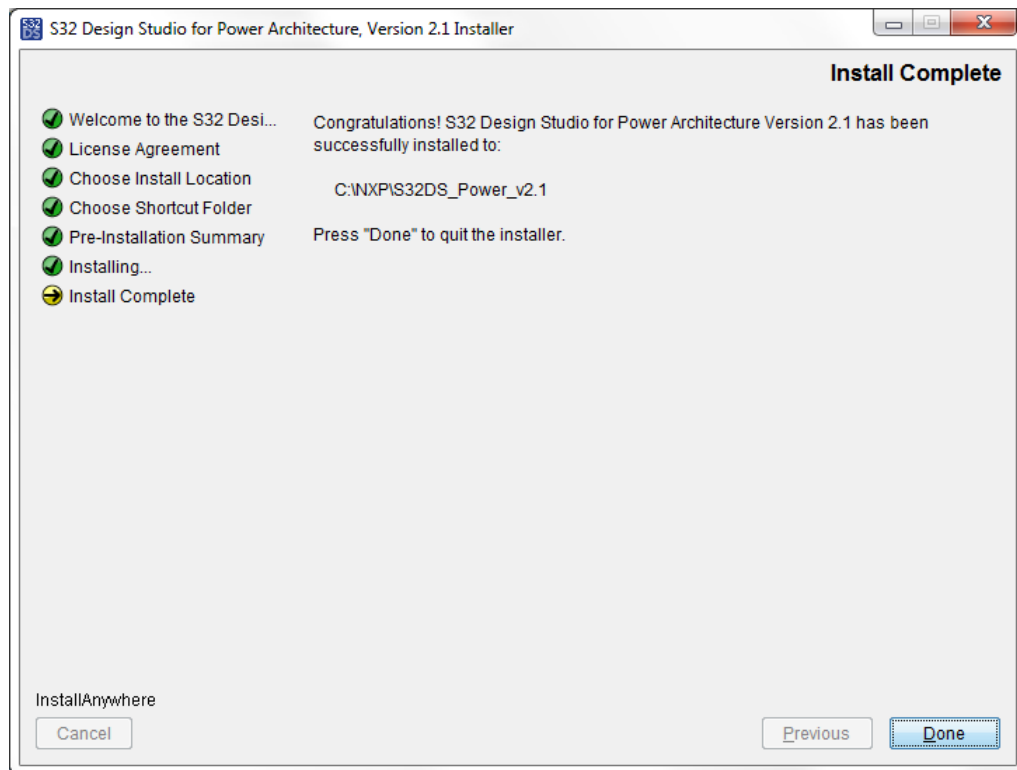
S32 DS S32 Design Studio for Power Architecture, Version 2.1 Installer

Install Complete

Welcome to the S32 Desi...
License Agreement
Choose Install Location
Choose Shortcut Folder
Pre-Installation Summary
Installing...
Install Complete

Congratulations! S32 Design Studio for Power Architecture Version 2.1 has been successfully installed to:

C:\NXP\S32DS_Power_v2.1

Press "Done" to quit the installer.

InstallAnywhere

Cancel

Previous

Done